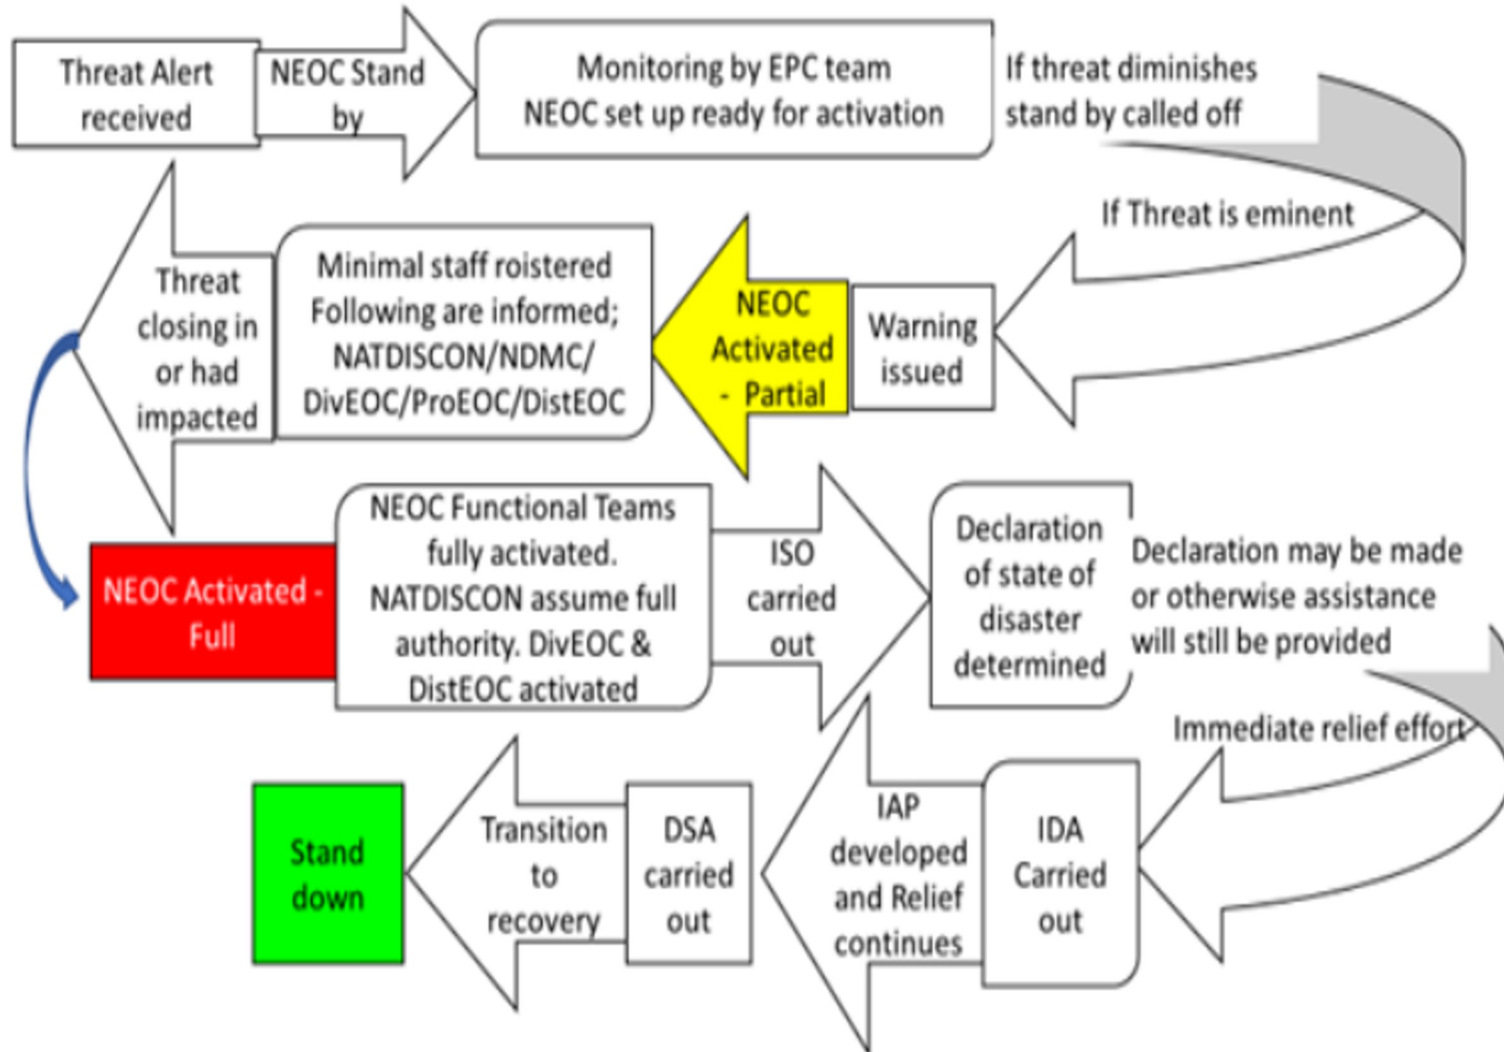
Threat Alert received

NEOC Stand by

Monitoring by EPC team
NEOC set up ready for activation

If threat diminishes stand by called off

If Threat is eminent

Warning issued

NEOC Activated - Partial

Minimal staff roistered
Following are informed;
NATDISCON/NDMC/
DivEOC/ProEOC/DistEOC

Threat closing in or had impacted

NEOC Activated - Full

NEOC Functional Teams fully activated. NATDISCON assume full authority. DivEOC & DistEOC activated

ISO carried out

Declaration of state of disaster determined

Declaration may be made or otherwise assistance will still be provided

Immediate relief effort

IDA Carried out

IAP developed and Relief continues

DSA carried out

Transition to recovery

Stand down